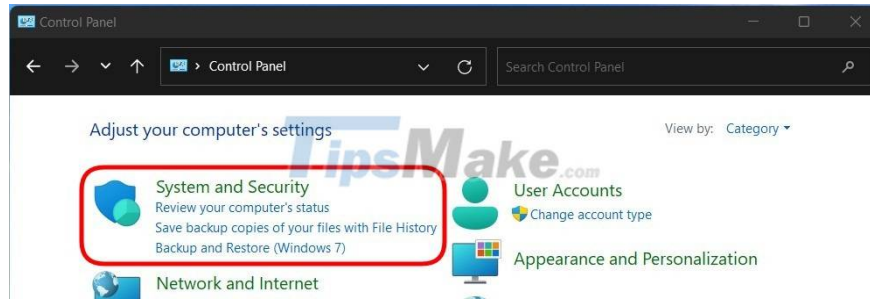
Control Panel

Control Panel

Search Control Panel

Adjust your computer's settings

View by: Category

TipsMake.com

System and Security
Review your computer's status
Save backup copies of your files with File History
Backup and Restore (Windows 7)

User Accounts
Change account type

Appearance and Personalization

Network and Internet